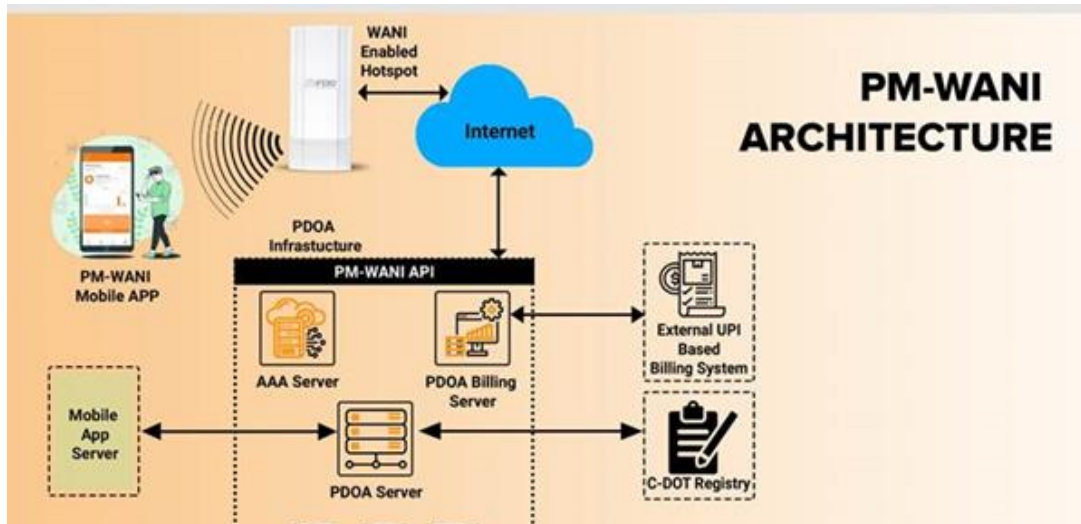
WANI Enabled Hotspot

Internet

PM-WANI ARCHITECTURE

PM-WANI Mobile APP

PDOA Infrastucture

PM-WANI API

AAA Server

PDOA Billing Server

External UPI Based Billing System

Mobile App Server

PDOA Server

C-DOT Registry